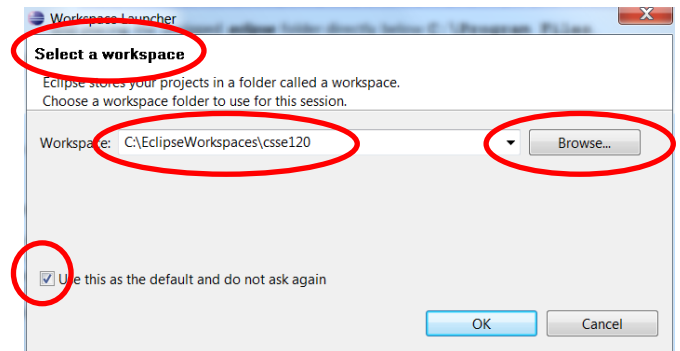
Workspace Launcher

Select a workspace

Eclipse stores your projects in a folder called a workspace.
Choose a workspace folder to use for this session.

Workspace: C:\EclipseWorkspaces\csse120

Browse...

Use this as the default and do not ask again

OK

Cancel